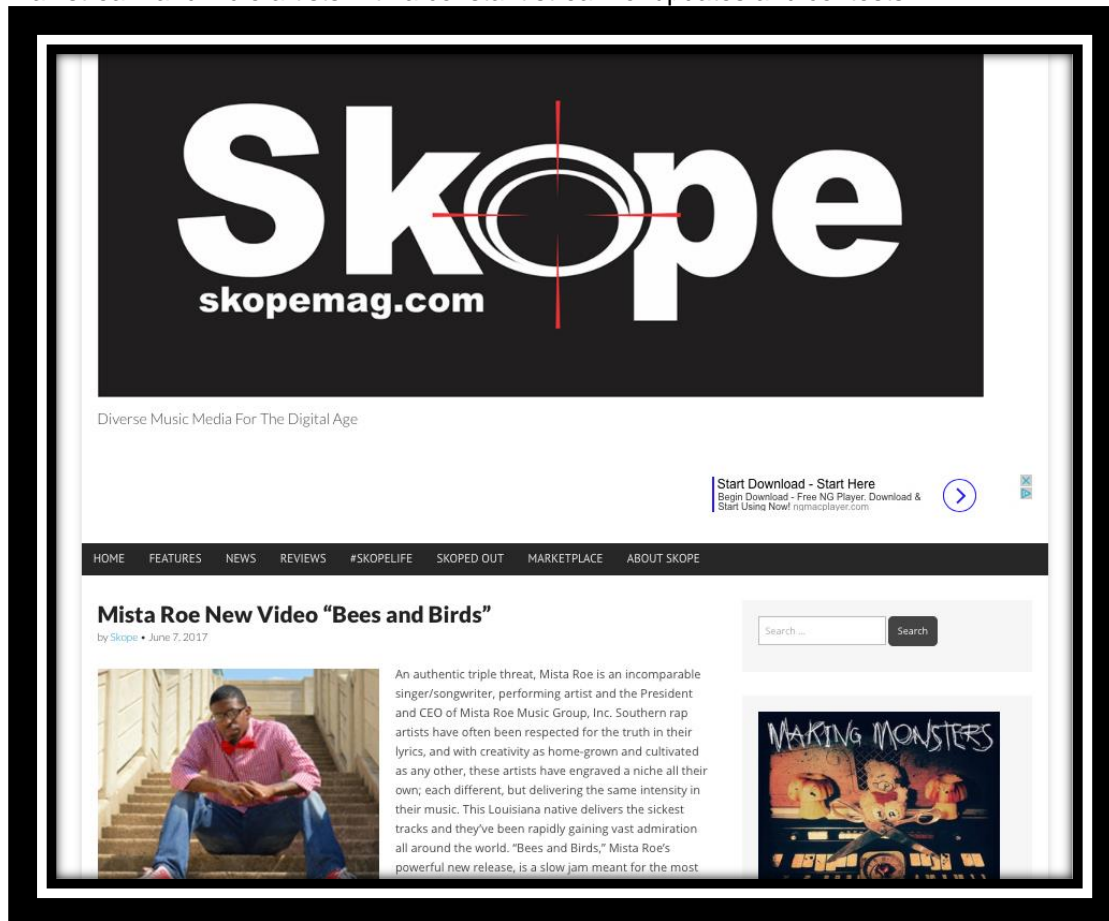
Skope
skopemag.com

Diverse Music Media For The Digital Age

Start Download - Start Here
Begin Download - Free NG Player. Download & Start Using Now! ngmacplayer.com

HOME FEATURES NEWS REVIEWS #SKOPELIFE SKOPED OUT MARKETPLACE ABOUT SKOPE

Mista Roe New Video “Bees and Birds”
by Skope • June 7, 2017

An authentic triple threat, Mista Roe is an incomparable singer/songwriter, performing artist and the President and CEO of Mista Roe Music Group, Inc. Southern rap artists have often been respected for the truth in their lyrics, and with creativity as home-grown and cultivated as any other, these artists have engraved a niche all their own; each different, but delivering the same intensity in their music. This Louisiana native delivers the sickest tracks and they've been rapidly gaining vast admiration all around the world. “Bees and Birds,” Mista Roe's powerful new release, is a slow jam meant for the most

Search ...
Search

MAKING MONSTERS